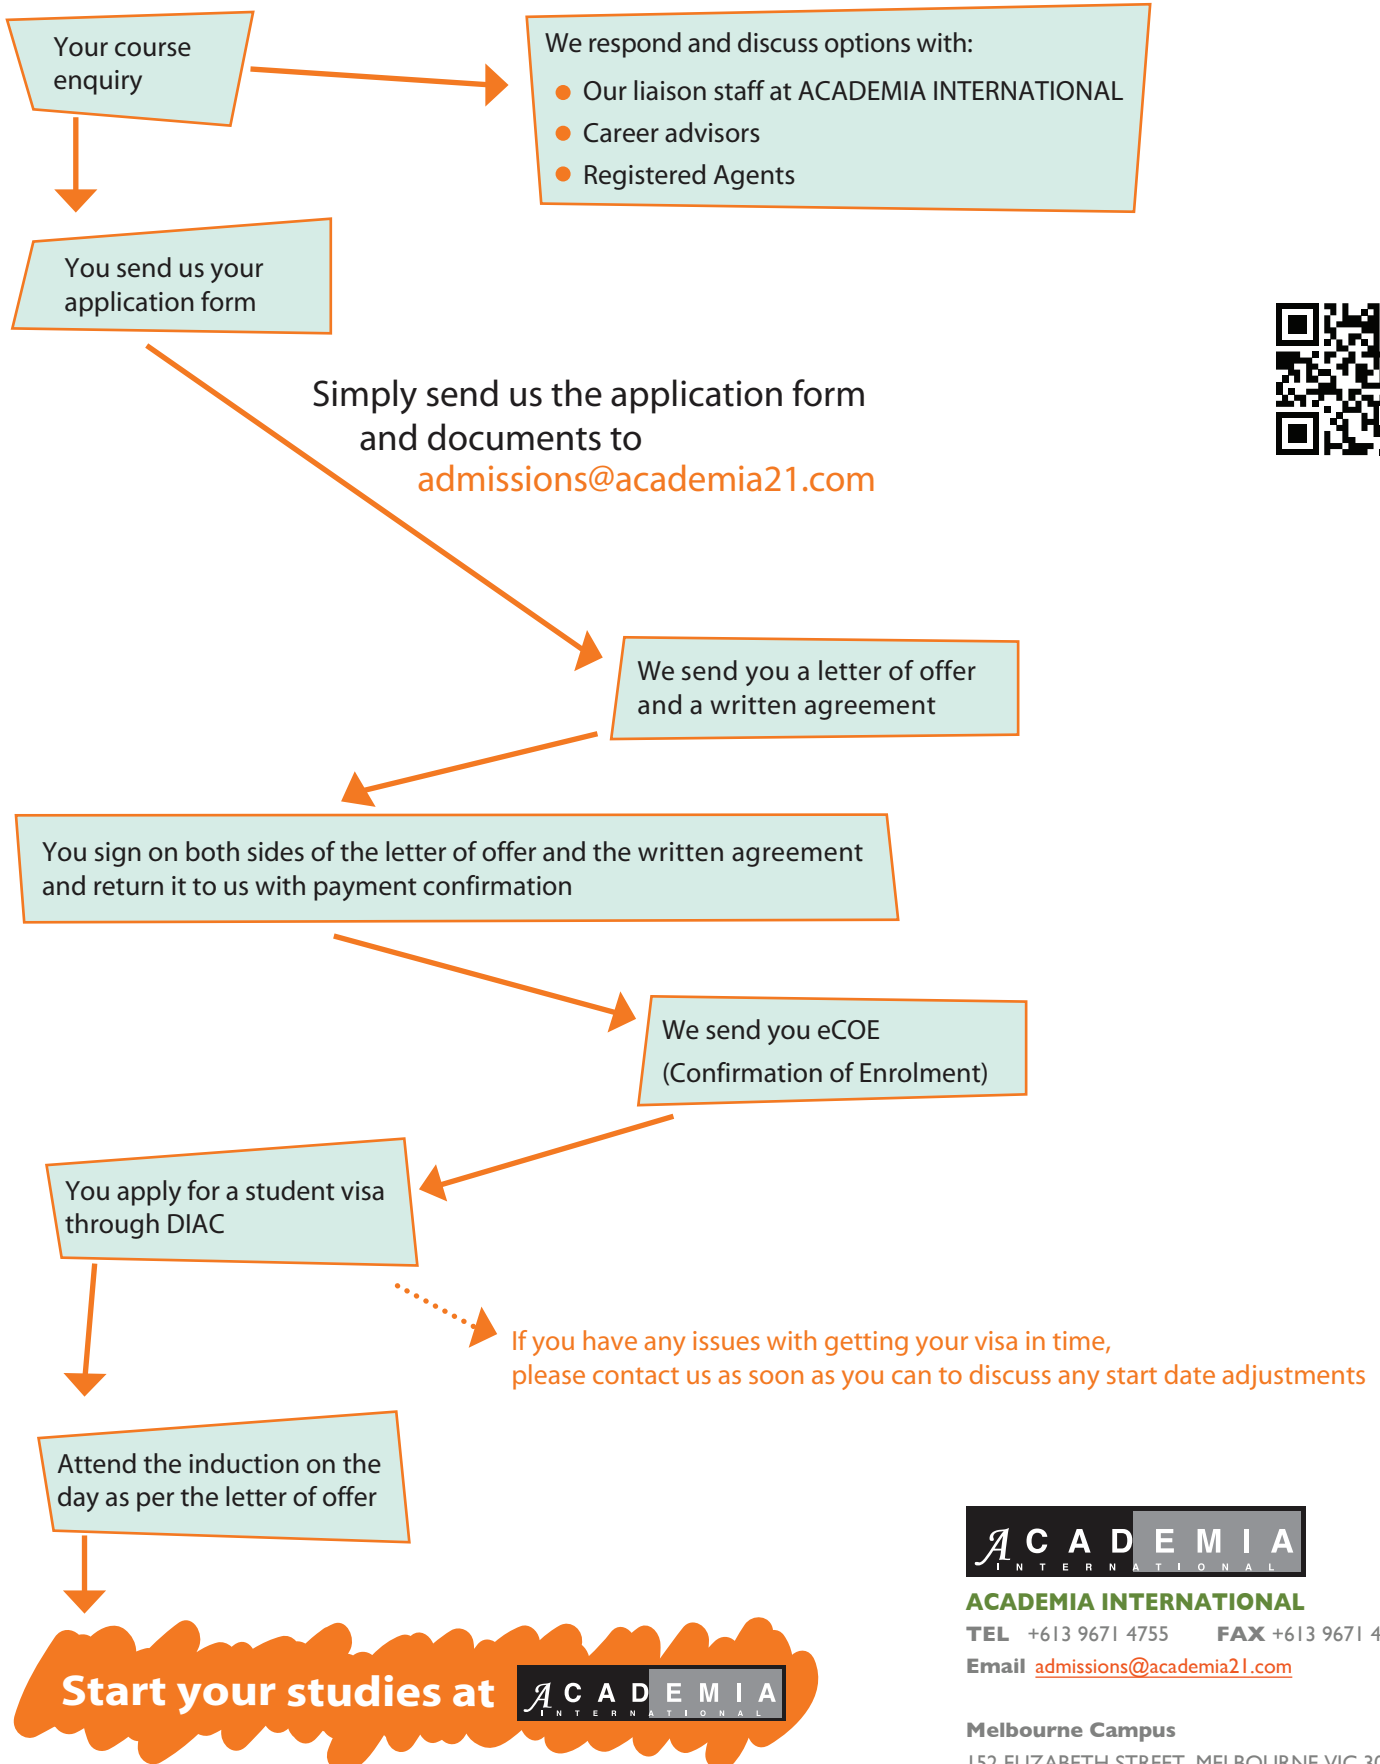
Your course enquiry

We respond and discuss options with:
Our liaison staff at ACADEMIA INTERNATIONAL
Career advisors
Registered Agents

You send us your application form

Simply send us the application form and documents to
admissions@academia21.com

We send you a letter of offer and a written agreement

You sign on both sides of the letter of offer and the written agreement and return it to us with payment confirmation

We send you eCOE (Confirmation of Enrolment)

You apply for a student visa through DIAC

If you have any issues with getting your visa in time, please contact us as soon as you can to discuss any start date adjustments

Attend the induction on the day as per the letter of offer

Start your studies at ACADEMIA INTERNATIONAL

ACADEMIA INTERNATIONAL

ACADEMIA INTERNATIONAL
TEL +613 9671 4755 FAX +613 9671 4
Email admissions@academia21.com

Melbourne Campus
152 ELIZABETH STREET, MELBOURNE VIC 30